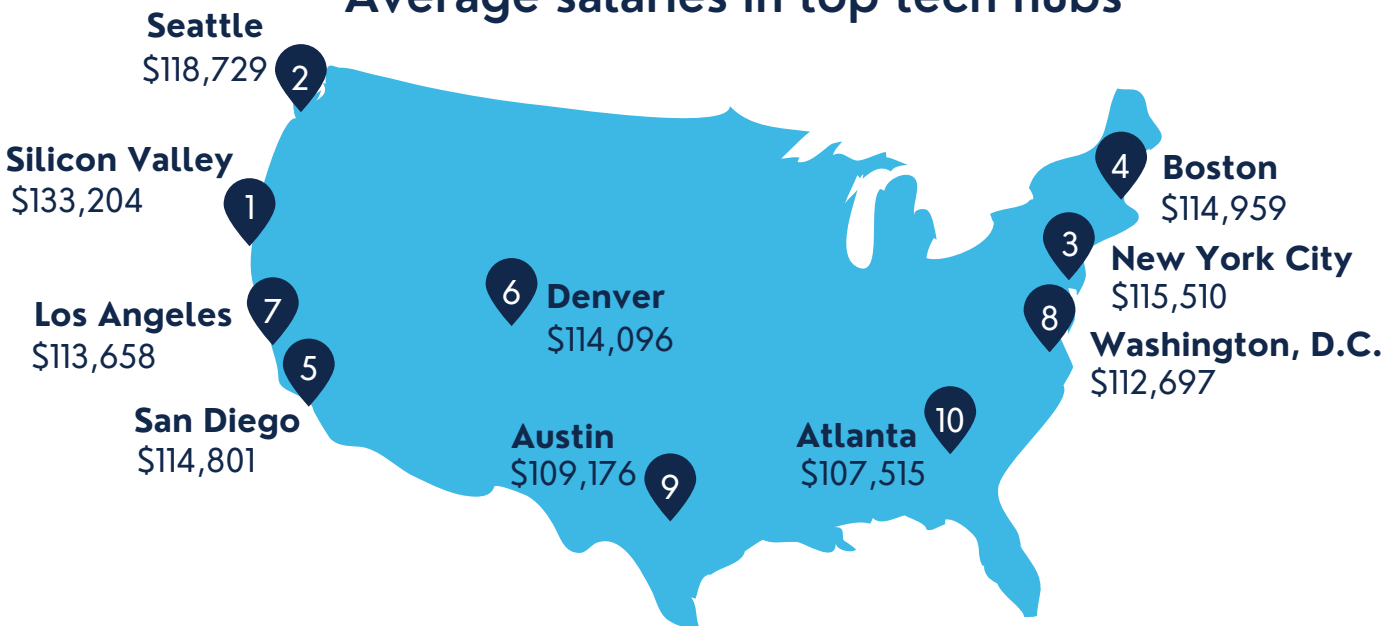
Average salaries in top tech hubs

Seattle
$118,729
2

Silicon Valley
$133,204
1

Los Angeles
$113,658
7

5
San Diego
$114,801

6
Denver
$114,096

Austin
$109,176
9

Atlanta
$107,515
10

4
Boston
$114,959

3
New York City
$115,510

8
Washington, D.C.
$112,697